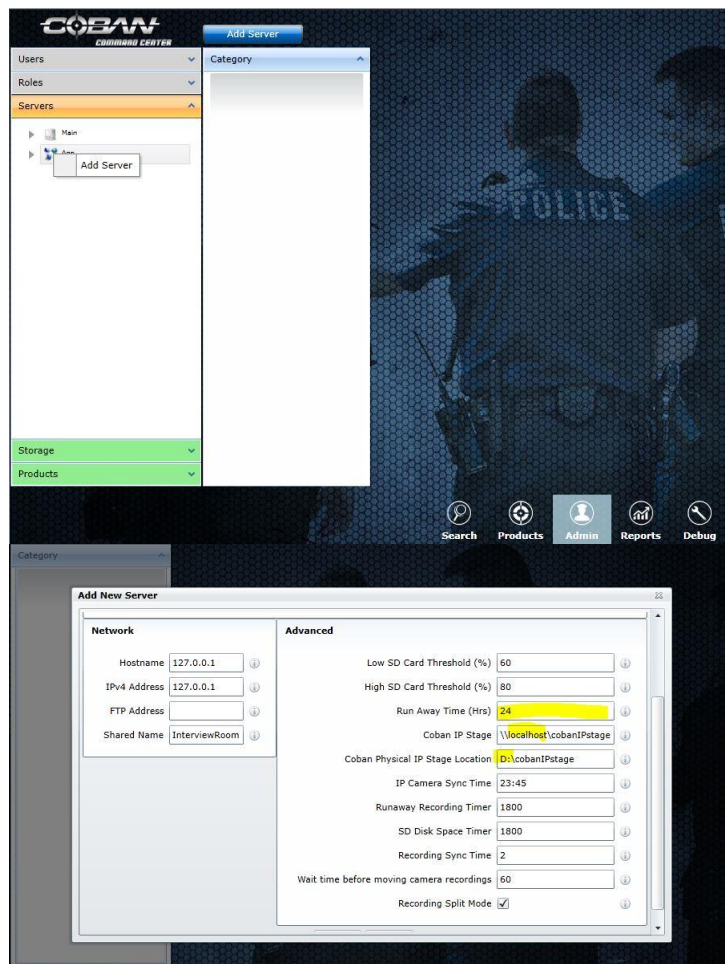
COBAN
COMMAND CENTER

Add Server

Users
Roles
Servers
Category

Main
App
Add Server

POLICE

Storage
Products

Search
Products
Admin
Reports
Debug

Category

Add New Server

Network

Hostname 127.0.0.1
IPv4 Address 127.0.0.1
FTP Address
Shared Name InterviewRoom

Advanced

Low SD Card Threshold (%) 60
High SD Card Threshold (%) 80
Run Away Time (Hrs) 24
Coban IP Stage \\localhost\cobanIPstage
Coban Physical IP Stage Location D:\cobanIPstage
IP Camera Sync Time 23:45
Runaway Recording Timer 1800
SD Disk Space Timer 1800
Recording Sync Time 2
Wait time before moving camera recordings 60
Recording Split Mode